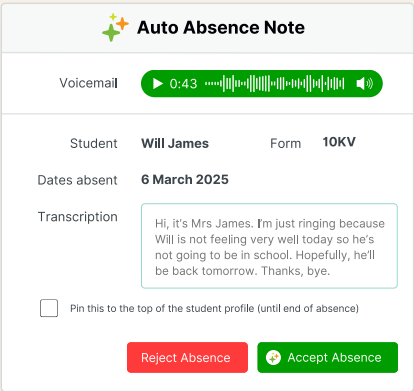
Auto Absence Note

Voicemail 0:43

Student Will James Form 10KV

Dates absent 6 March 2025

Transcription Hi, it's Mrs James. I'm just ringing because Will is not feeling very well today so he's not going to be in school. Hopefully, he'll be back tomorrow. Thanks, bye.

Pin this to the top of the student profile (until end of absence)

Reject Absence Accept Absence